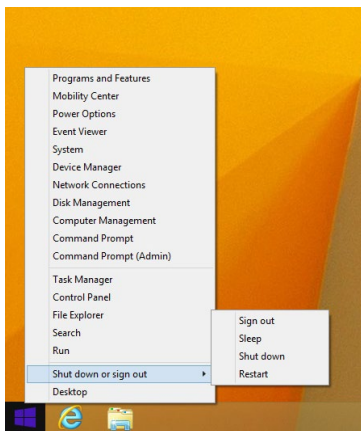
Programs and Features
Mobility Center
Power Options
Event Viewer
System
Device Manager
Network Connections
Disk Management
Computer Management
Command Prompt
Command Prompt (Admin)

Task Manager
Control Panel
File Explorer
Search
Run

Shut down or sign out
Desktop

Sign out
Sleep
Shut down
Restart